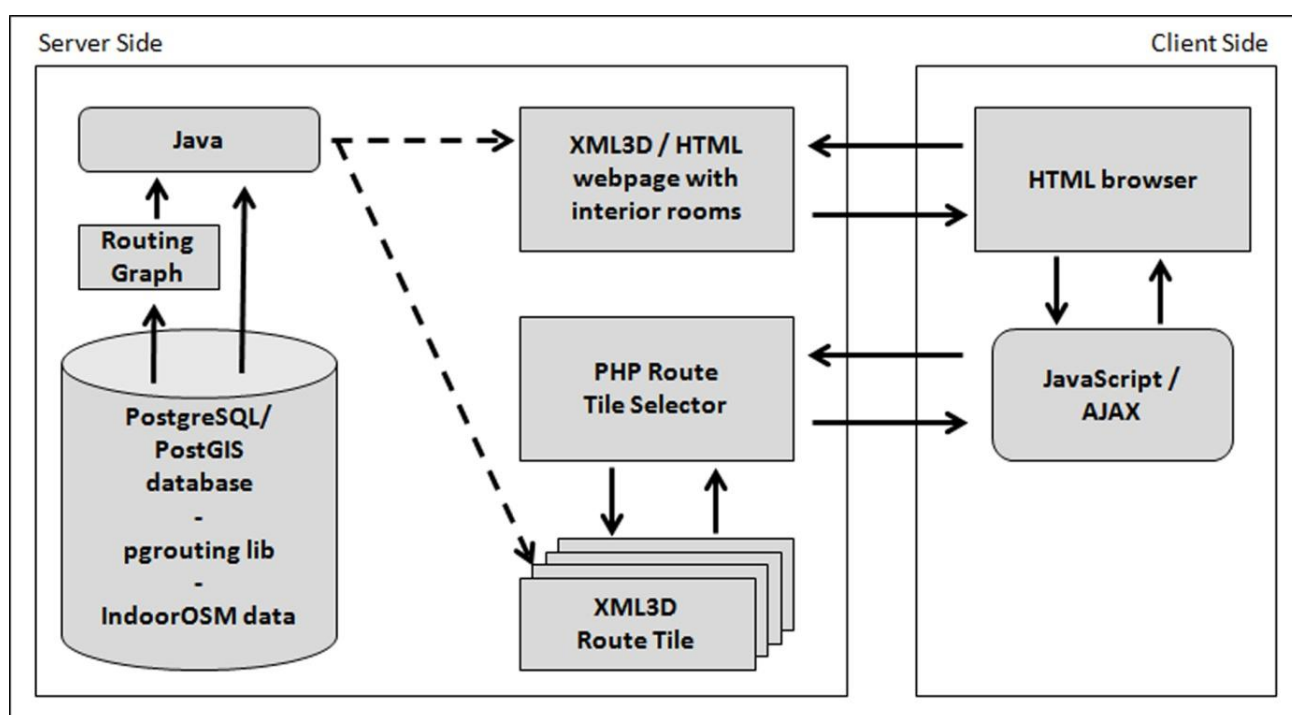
Server Side

Client Side

Java

Routing Graph

PostgreSQL/ PostGIS database
-
pgrouting lib
-
IndoorOSM data

XML3D / HTML webpage with interior rooms

PHP Route Tile Selector

XML3D Route Tile

HTML browser

JavaScript / AJAX